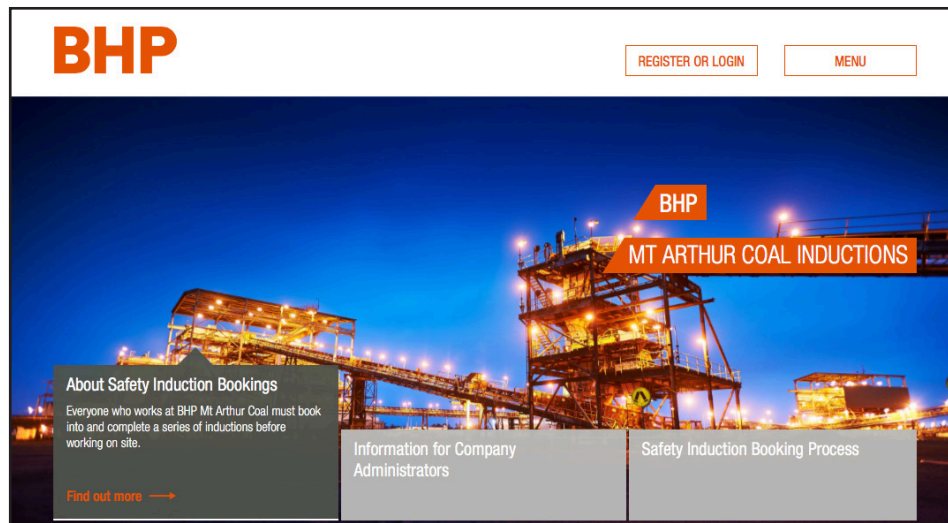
BHP

REGISTER OR LOGIN

MENU

BHP

MT ARTHUR COAL INDUCTIONS

About Safety Induction Bookings

Everyone who works at BHP Mt Arthur Coal must book into and complete a series of inductions before working on site.

Find out more

Information for Company Administrators

Safety Induction Booking Process